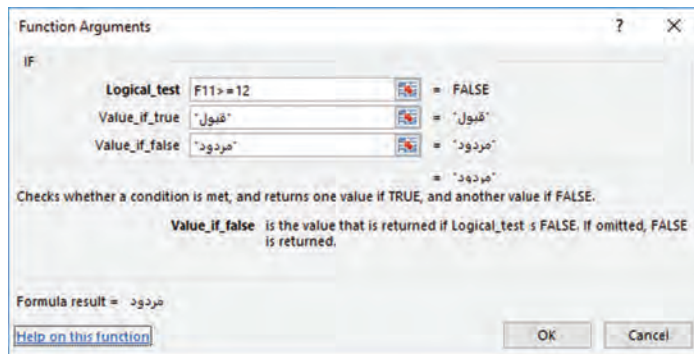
Function Arguments ? ×

IF

Logical_test F11>=12 = FALSE

Value_if_true "قبول" = "قبول"

Value_if_false "مردود" = "مردود"

= "مردود"

Checks whether a condition is met, and returns one value if TRUE, and another value if FALSE.

Value_if_false is the value that is returned if Logical_test s FALSE. If omitted, FALSE is returned.

Formula result = مردود

Help on this function

OK Cancel